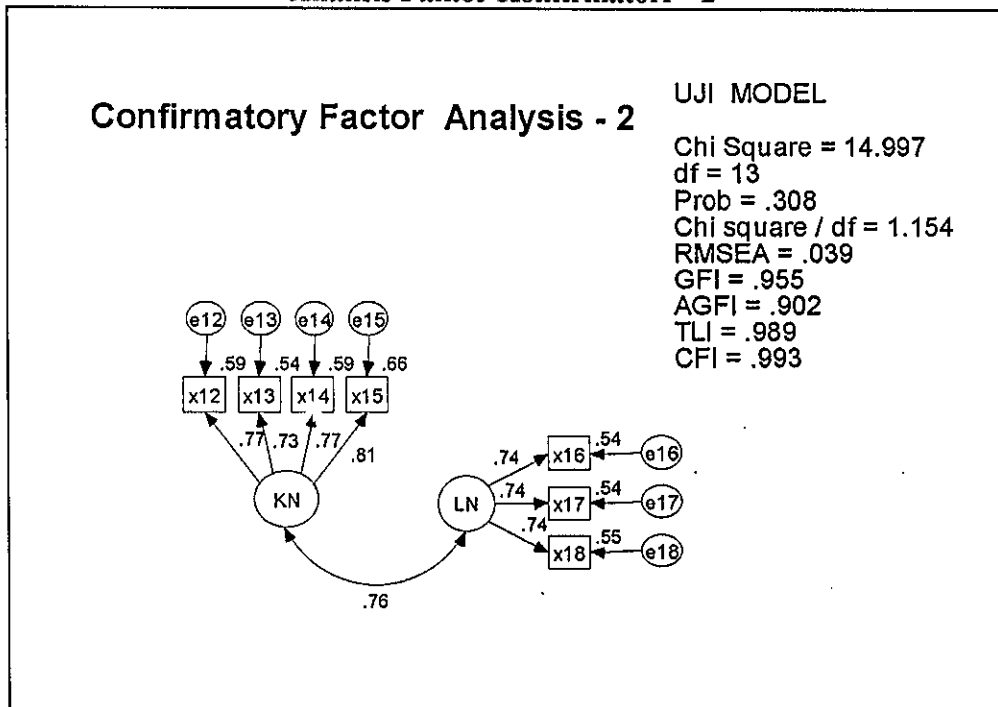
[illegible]

Confirmatory Factor Analysis - 2

UJI MODEL

Chi Square = 14.997
df = 13
Prob = .308
Chi square / df = 1.154
RMSEA = .039
GFI = .955
AGFI = .902
TLI = .989
CFI = .993

e12 e13 e14 e15
.59 .54 .59 .66
x12 x13 x14 x15
.77 .73 .77 .81
KN

LN
.74 x16 .54 e16
.74 x17 .54 e17
.74 x18 .55 e18

.76